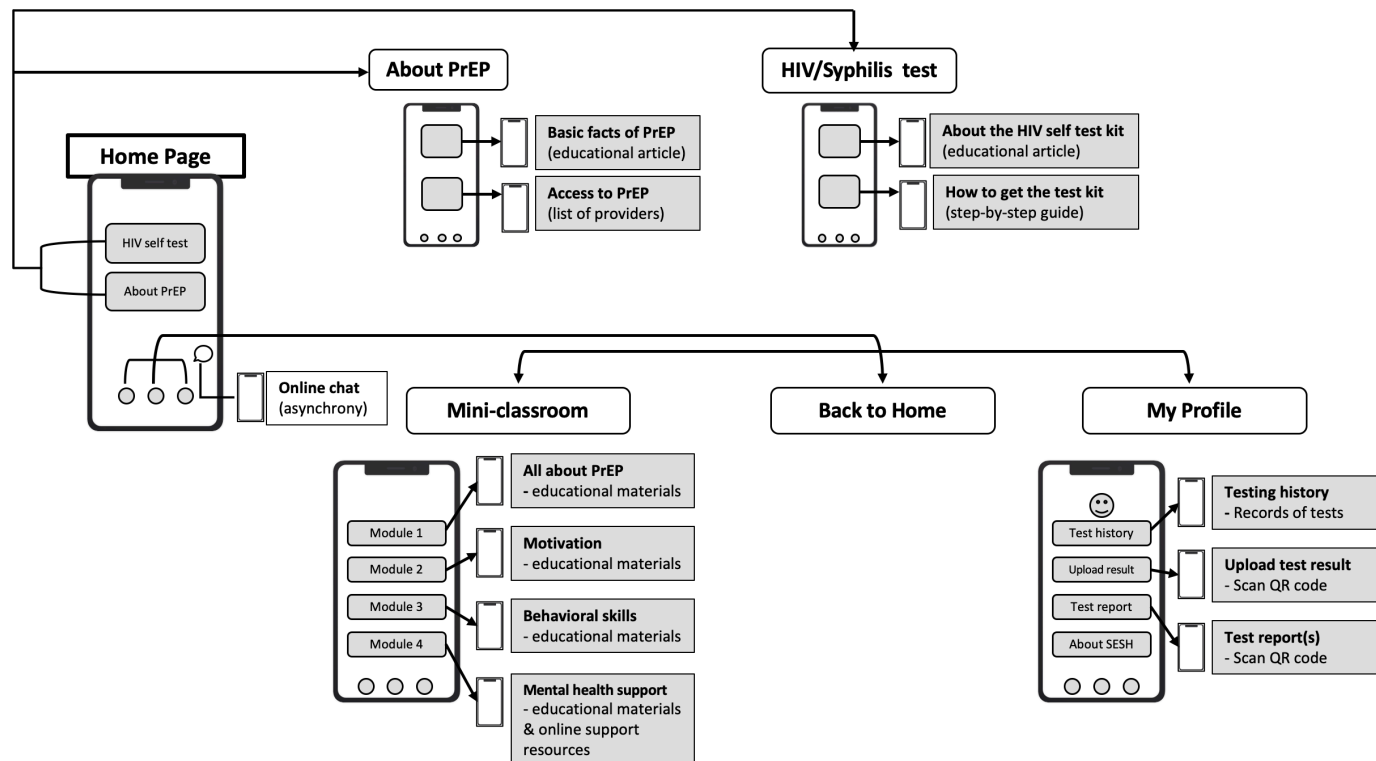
About PrEP

HIV/Syphilis test

Basic facts of PrEP
(educational article)

Access to PrEP
(list of providers)

About the HIV self test kit
(educational article)

How to get the test kit
(step-by-step guide)

Home Page

HIV self test

About PrEP

Online chat
(asynchrony)

Mini-classroom

Back to Home

My Profile

Module 1

Module 2

Module 3

Module 4

All about PrEP
- educational materials

Motivation
- educational materials

Behavioral skills
- educational materials

Mental health support
- educational materials & online support resources

Test history

Upload result

Test report

About SESH

Testing history
- Records of tests

Upload test result
- Scan QR code

Test report(s)
- Scan QR code